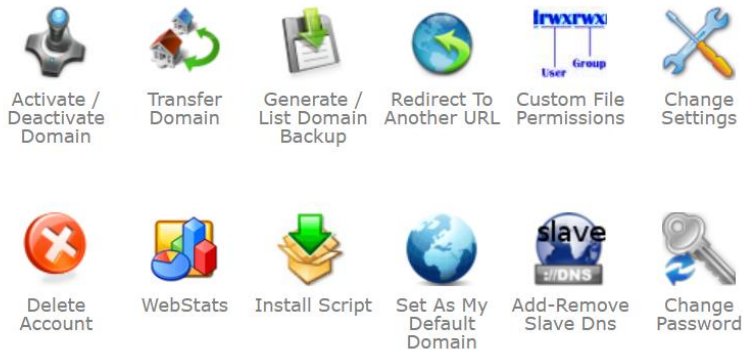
Activate / Deactivate Domain

Transfer Domain

Generate / List Domain Backup

Redirect To Another URL

lrwxrwx
User Group
Custom File Permissions

Change Settings

Delete Account

WebStats

Install Script

Set As My Default Domain

slave
://DNS
Add-Remove Slave Dns

Change Password